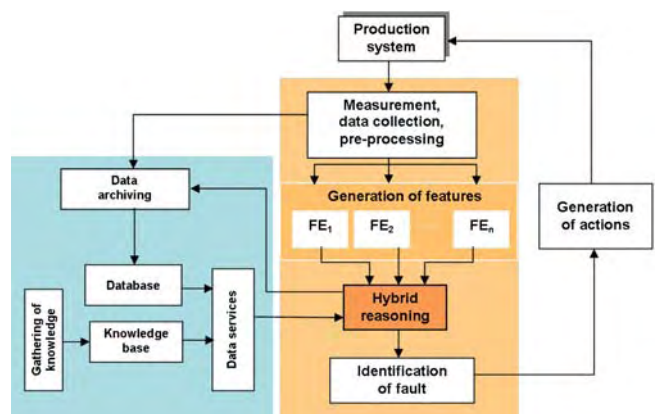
Production system

Measurement, data collection, pre-processing

Data archiving

Generation of features

$FE_1$

$FE_2$

$FE_n$

Generation of actions

Database

Gathering of knowledge

Knowledge base

Data services

Hybrid reasoning

Identification of fault